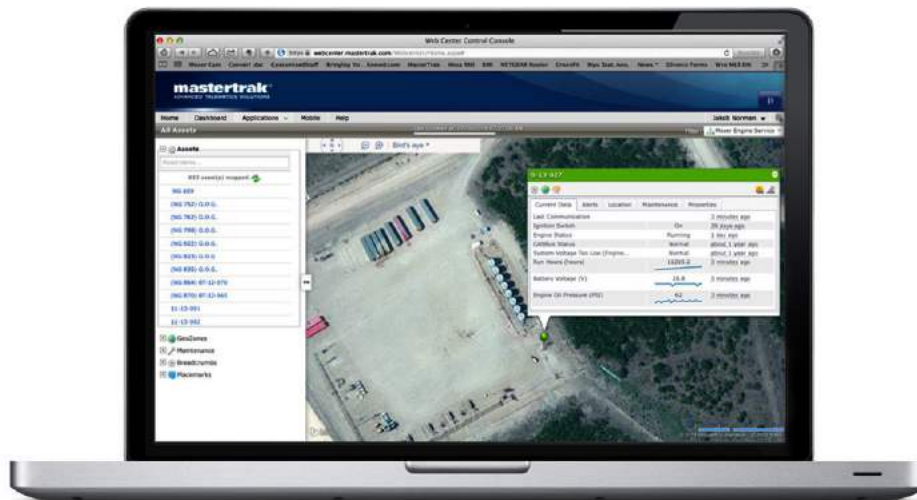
Web Center Control Console

https webcenter.mastertrak.com/Webcenter/Home.aspx#

mastertrak
ADVANCED TELEMATICS SOLUTIONS

Home Dashboard Applications Mobile Help

Jakob Norman

All Assets

Mixer Engine Service

Bird's eye

Assets

893 asset(s) mapped

(NG 752) O.O.G.
(NG 763) O.O.G.
(NG 798) O.O.G.
(NG 822) O.O.G.
(NG 829) O.O.G.
(NG 835) O.O.G.
(NG 864) 07-12-070
(NG 870) 07-12-065
11-13-001
11-13-002

GeoZones
Maintenance
Breadcrumbs
Placemarks

Current Data | Alerts | Location | Maintenance | Properties

| | | |
|---|---|---|
| Last Communication | | 3 minutes ago |
| Ignition Switch | On | 39 days ago |
| Engine Status | Running | 1 day ago |
| CANBus Status | Normal | about 1 year ago |
| System Voltage Too Low (Engine... | Normal | about 1 year ago |
| Run Hours (hours) | 11205.2 | 3 minutes ago |
| Battery Voltage (V) | 25.8 | 3 minutes ago |
| Engine Oil Pressure (PSI) | 62 | 3 minutes ago |